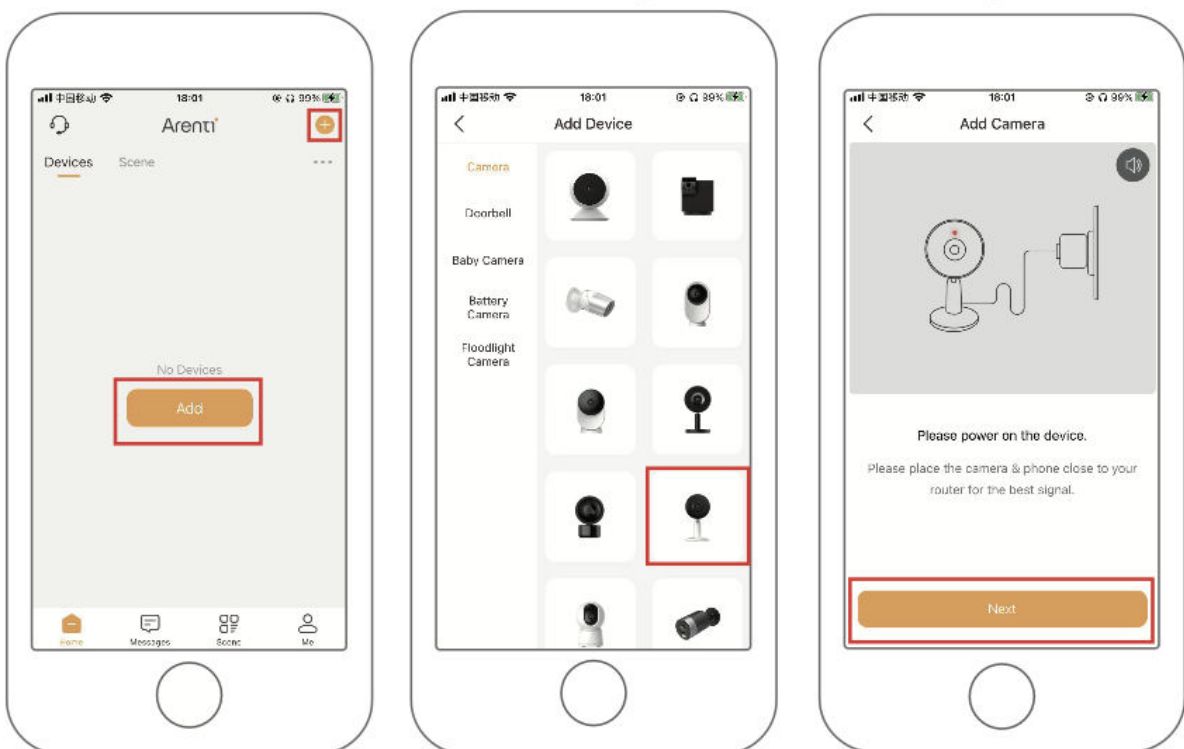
中国移动 18:01 99%
Arenti
Devices Scene ···
No Devices
Add
Home Messages Scene Me

中国移动 18:01 99%
Add Device
Camera
Doorbell
Baby Camera
Battery Camera
Floodlight Camera

中国移动 18:01 99%
Add Camera
Please power on the device.
Please place the camera & phone close to your router for the best signal.
Next